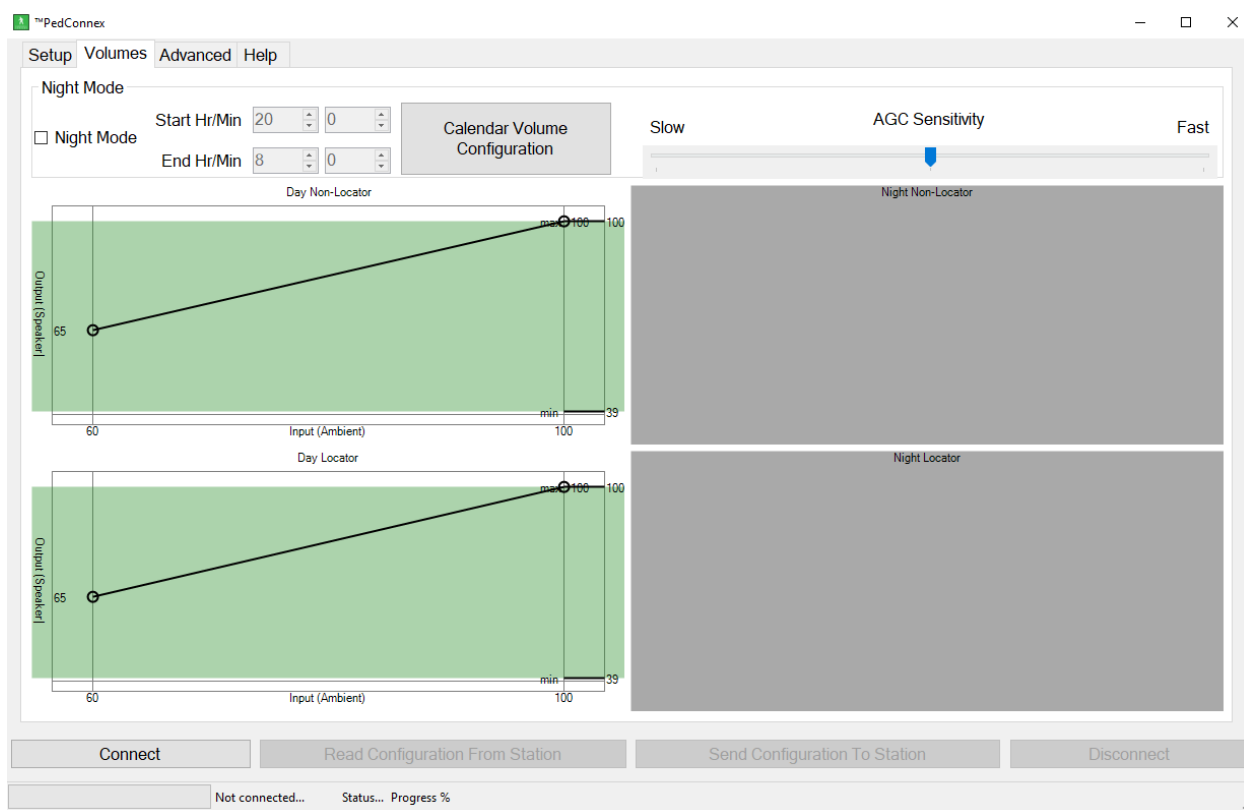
™PedConnex

Setup Volumes Advanced Help

Night Mode

☐ Night Mode

Start Hr/Min 20 0

End Hr/Min 8 0

Calendar Volume Configuration

Slow AGC Sensitivity Fast

Day Non-Locator

Output (Speaker)

65

max 100 100

min 39

60 Input (Ambient) 100

Night Non-Locator

Day Locator

Output (Speaker)

65

max 100 100

min 39

60 Input (Ambient) 100

Night Locator

Connect Read Configuration From Station Send Configuration To Station Disconnect

Not connected... Status... Progress %